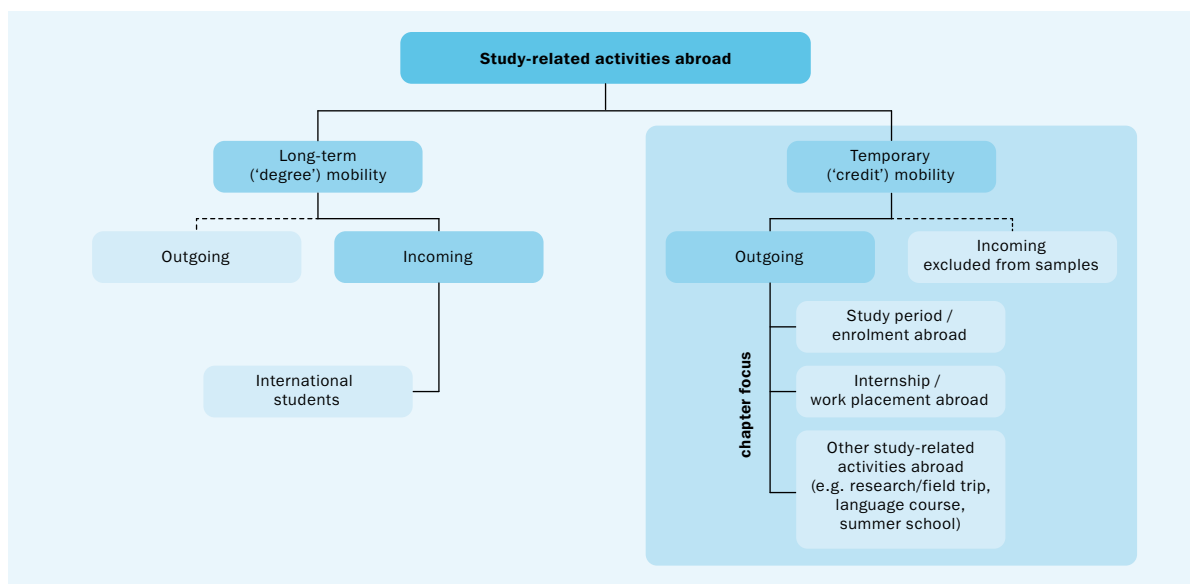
Study-related activities abroad

Long-term ('degree') mobility

Outgoing

Incoming

International students

Temporary ('credit') mobility

Outgoing

Incoming excluded from samples

chapter focus

Study period / enrolment abroad

Internship / work placement abroad

Other study-related activities abroad (e.g. research/field trip, language course, summer school)